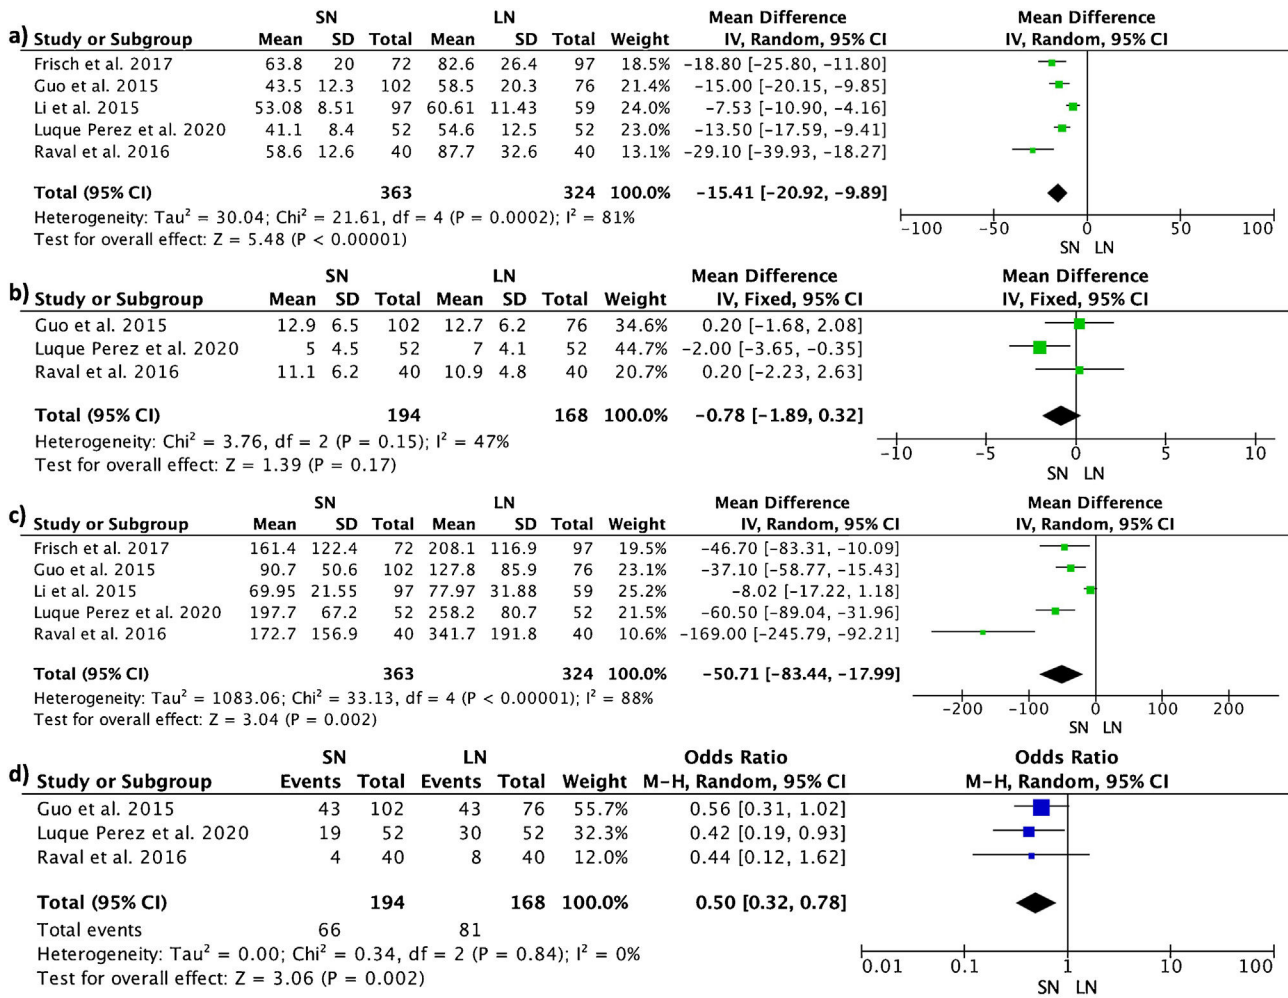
a)

| Study or Subgroup | SN Mean | SN SD | SN Total | LN Mean | LN SD | LN Total | Weight | Mean Difference IV, Random, 95% CI |
|---|---|---|---|---|---|---|---|---|
| Frisch et al. 2017 | 63.8 | 20 | 72 | 82.6 | 26.4 | 97 | 18.5% | −18.80 [−25.80, −11.80] |
| Guo et al. 2015 | 43.5 | 12.3 | 102 | 58.5 | 20.3 | 76 | 21.4% | −15.00 [−20.15, −9.85] |
| Li et al. 2015 | 53.08 | 8.51 | 97 | 60.61 | 11.43 | 59 | 24.0% | −7.53 [−10.90, −4.16] |
| Luque Perez et al. 2020 | 41.1 | 8.4 | 52 | 54.6 | 12.5 | 52 | 23.0% | −13.50 [−17.59, −9.41] |
| Raval et al. 2016 | 58.6 | 12.6 | 40 | 87.7 | 32.6 | 40 | 13.1% | −29.10 [−39.93, −18.27] |
| **Total (95% CI)** | | | **363** | | | **324** | **100.0%** | **−15.41 [−20.92, −9.89]** |

Heterogeneity: Tau² = 30.04; Chi² = 21.61, df = 4 (P = 0.0002); I² = 81%
Test for overall effect: Z = 5.48 (P < 0.00001)

Mean Difference IV, Random, 95% CI
−100 −50 0 50 100
SN LN

b)

| Study or Subgroup | SN Mean | SN SD | SN Total | LN Mean | LN SD | LN Total | Weight | Mean Difference IV, Fixed, 95% CI |
|---|---|---|---|---|---|---|---|---|
| Guo et al. 2015 | 12.9 | 6.5 | 102 | 12.7 | 6.2 | 76 | 34.6% | 0.20 [−1.68, 2.08] |
| Luque Perez et al. 2020 | 5 | 4.5 | 52 | 7 | 4.1 | 52 | 44.7% | −2.00 [−3.65, −0.35] |
| Raval et al. 2016 | 11.1 | 6.2 | 40 | 10.9 | 4.8 | 40 | 20.7% | 0.20 [−2.23, 2.63] |
| **Total (95% CI)** | | | **194** | | | **168** | **100.0%** | **−0.78 [−1.89, 0.32]** |

Heterogeneity: Chi² = 3.76, df = 2 (P = 0.15); I² = 47%
Test for overall effect: Z = 1.39 (P = 0.17)

Mean Difference IV, Fixed, 95% CI
−10 −5 0 5 10
SN LN

c)

| Study or Subgroup | SN Mean | SN SD | SN Total | LN Mean | LN SD | LN Total | Weight | Mean Difference IV, Random, 95% CI |
|---|---|---|---|---|---|---|---|---|
| Frisch et al. 2017 | 161.4 | 122.4 | 72 | 208.1 | 116.9 | 97 | 19.5% | −46.70 [−83.31, −10.09] |
| Guo et al. 2015 | 90.7 | 50.6 | 102 | 127.8 | 85.9 | 76 | 23.1% | −37.10 [−58.77, −15.43] |
| Li et al. 2015 | 69.95 | 21.55 | 97 | 77.97 | 31.88 | 59 | 25.2% | −8.02 [−17.22, 1.18] |
| Luque Perez et al. 2020 | 197.7 | 67.2 | 52 | 258.2 | 80.7 | 52 | 21.5% | −60.50 [−89.04, −31.96] |
| Raval et al. 2016 | 172.7 | 156.9 | 40 | 341.7 | 191.8 | 40 | 10.6% | −169.00 [−245.79, −92.21] |
| **Total (95% CI)** | | | **363** | | | **324** | **100.0%** | **−50.71 [−83.44, −17.99]** |

Heterogeneity: Tau² = 1083.06; Chi² = 33.13, df = 4 (P < 0.00001); I² = 88%
Test for overall effect: Z = 3.04 (P = 0.002)

Mean Difference IV, Random, 95% CI
−200 −100 0 100 200
SN LN

d)

| Study or Subgroup | SN Events | SN Total | LN Events | LN Total | Weight | Odds Ratio M-H, Random, 95% CI |
|---|---|---|---|---|---|---|
| Guo et al. 2015 | 43 | 102 | 43 | 76 | 55.7% | 0.56 [0.31, 1.02] |
| Luque Perez et al. 2020 | 19 | 52 | 30 | 52 | 32.3% | 0.42 [0.19, 0.93] |
| Raval et al. 2016 | 4 | 40 | 8 | 40 | 12.0% | 0.44 [0.12, 1.62] |
| **Total (95% CI)** | | **194** | | **168** | **100.0%** | **0.50 [0.32, 0.78]** |
| Total events | 66 | | 81 | | | |

Heterogeneity: Tau² = 0.00; Chi² = 0.34, df = 2 (P = 0.84); I² = 0%
Test for overall effect: Z = 3.06 (P = 0.002)

Odds Ratio M-H, Random, 95% CI
0.01 0.1 1 10 100
SN LN